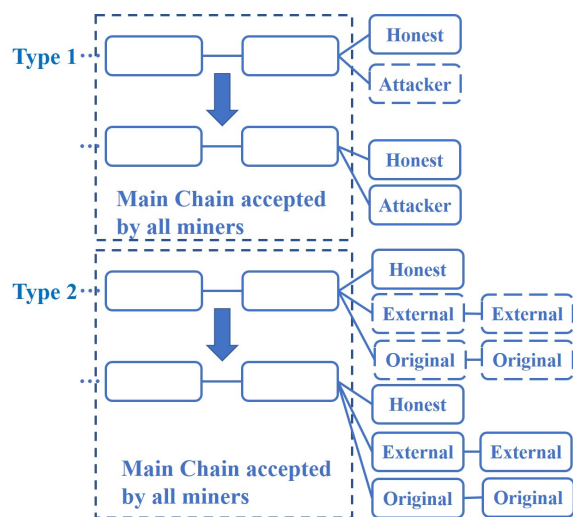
Type 1

Honest

Attacker

Honest

Attacker

Main Chain accepted by all miners

Type 2

Honest

External

External

Original

Original

Honest

External

External

Original

Original

Main Chain accepted by all miners